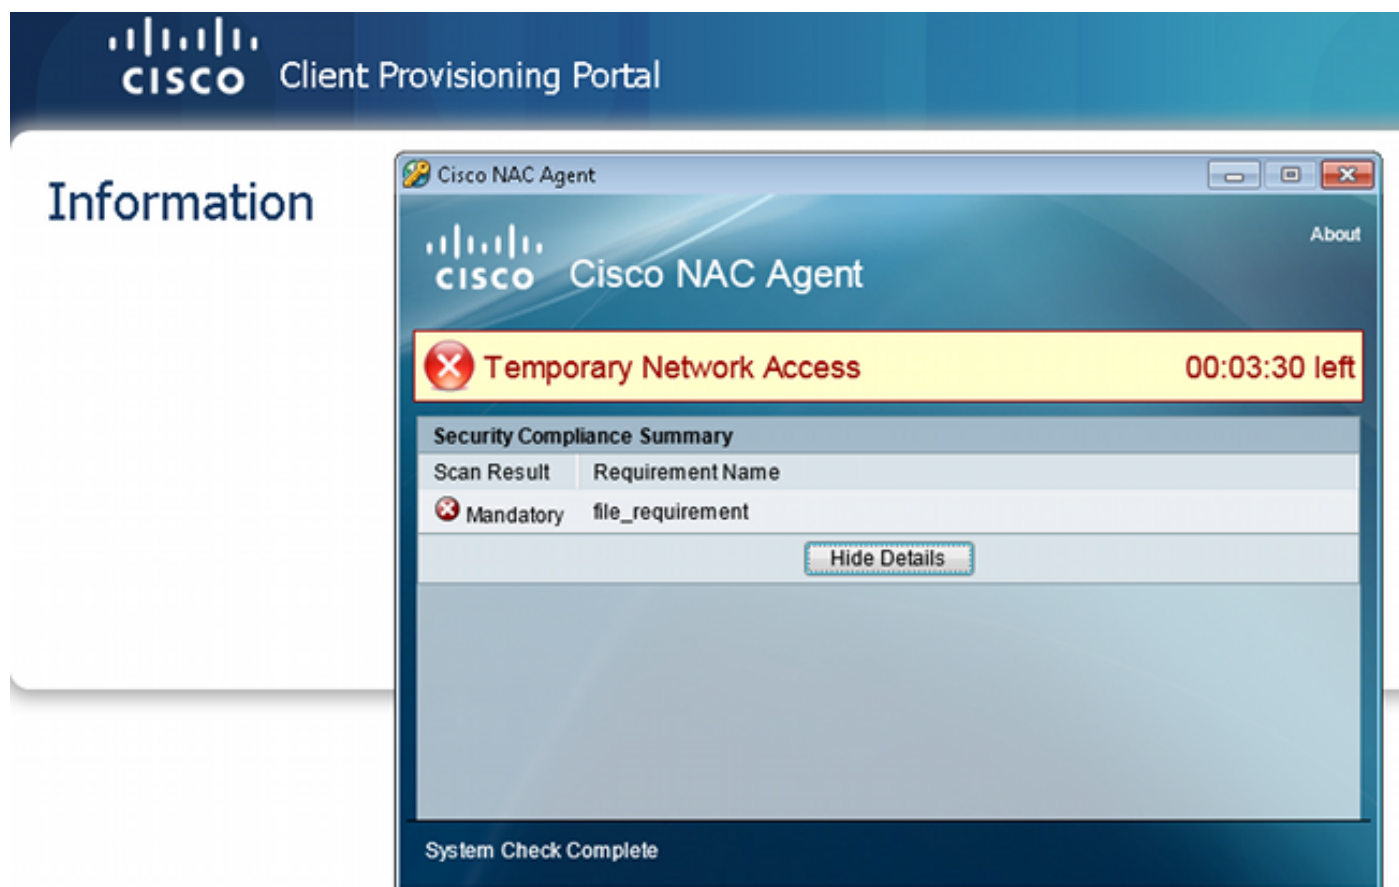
cisco Client Provisioning Portal

Information

Cisco NAC Agent

About

cisco Cisco NAC Agent

Temporary Network Access 00:03:30 left

Security Compliance Summary

| Scan Result | Requirement Name |
|---|---|
| Mandatory | file_requirement |

Hide Details

System Check Complete